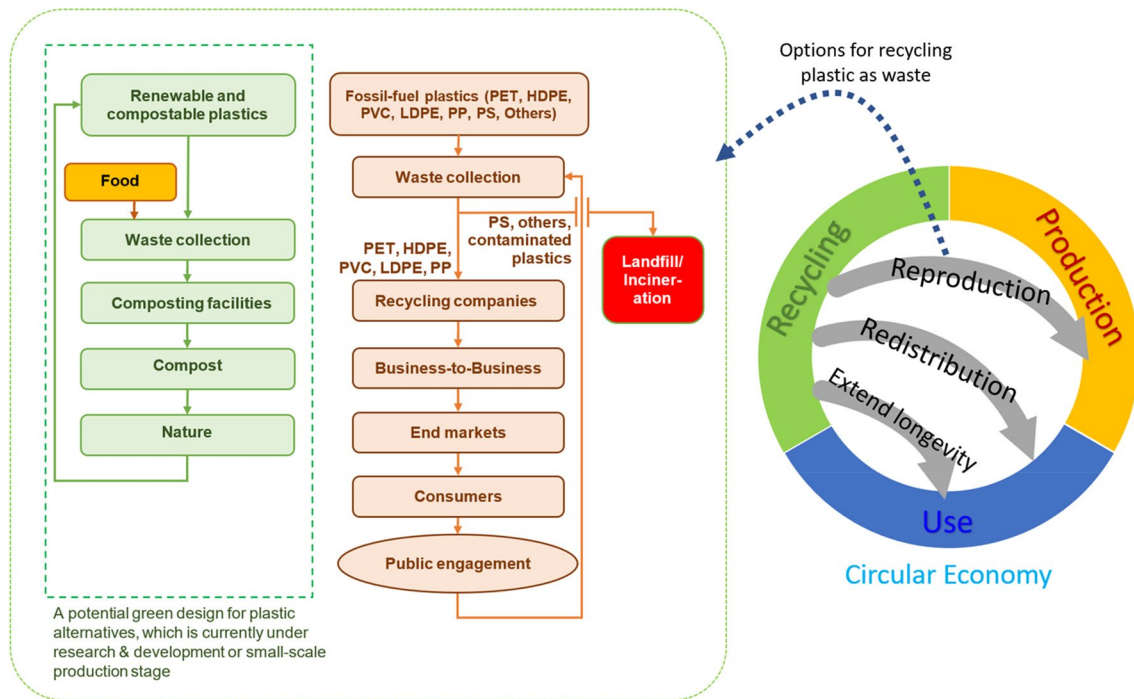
Renewable and compostable plastics

Food

Waste collection

Composting facilities

Compost

Nature

A potential green design for plastic alternatives, which is currently under research & development or small-scale production stage

Fossil-fuel plastics (PET, HDPE, PVC, LDPE, PP, PS, Others)

Waste collection

PS, others, contaminated plastics

PET, HDPE, PVC, LDPE, PP

Landfill/ Inciner-ation

Recycling companies

Business-to-Business

End markets

Consumers

Public engagement

Options for recycling plastic as waste

Recycling

Production

Reproduction

Redistribution

Extend longevity

Use

Circular Economy